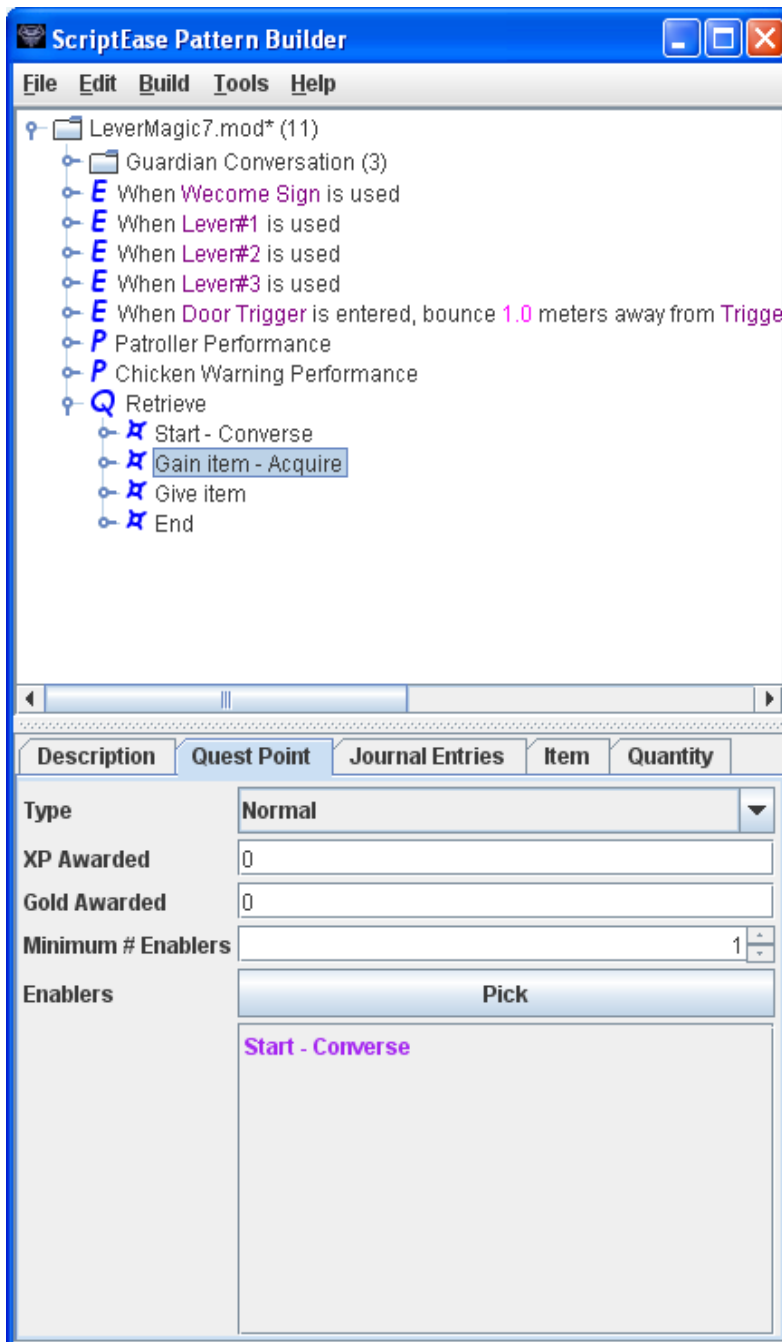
ScriptEase Pattern Builder

File Edit Build Tools Help

LeverMagic7.mod* (11)
Guardian Conversation (3)
E When Wecome Sign is used
E When Lever#1 is used
E When Lever#2 is used
E When Lever#3 is used
E When Door Trigger is entered, bounce 1.0 meters away from Trigge
P Patroller Performance
P Chicken Warning Performance
Q Retrieve
Start - Converse
Gain item - Acquire
Give item
End

Description | Quest Point | Journal Entries | Item | Quantity

Type Normal
XP Awarded 0
Gold Awarded 0
Minimum # Enablers 1
Enablers Pick

Start - Converse